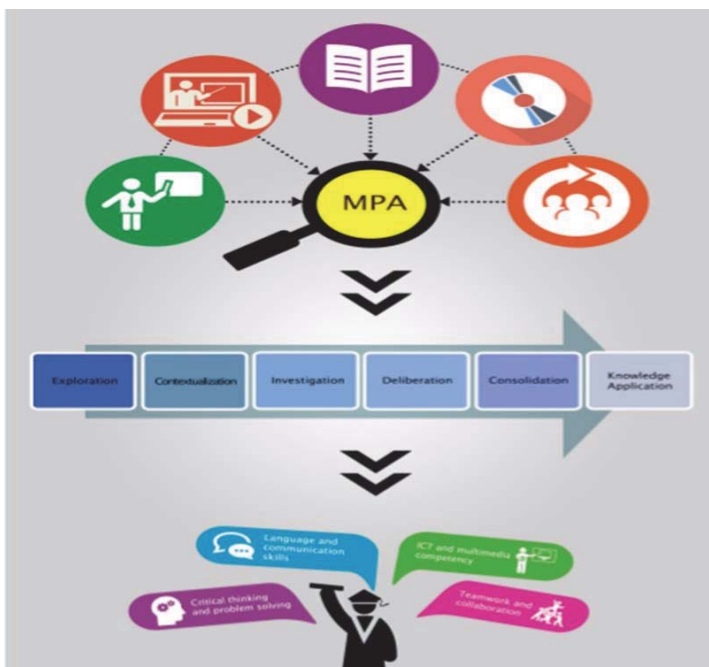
MPA

Exploration

Contextualization

Investigation

Deliberation

Consolidation

Knowledge Application

Language and communication skills

ICT and multimedia competency

Critical thinking and problem solving

Teamwork and collaboration